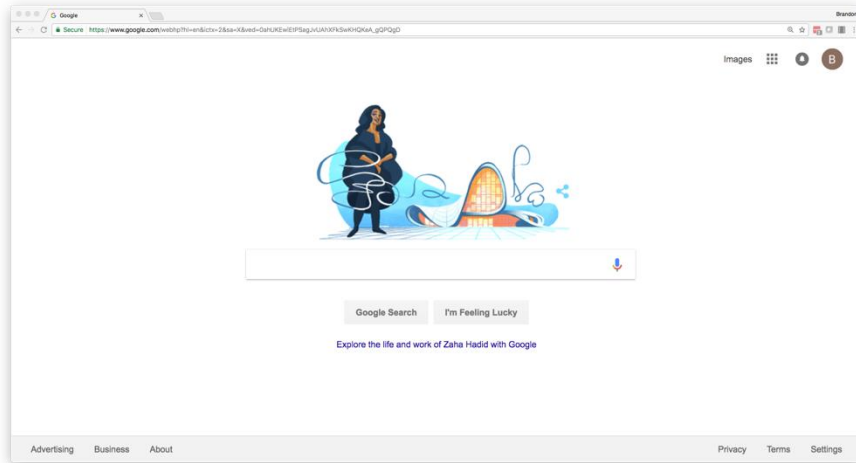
Google

Brandon

Secure https://www.google.com/webhp?hl=en&ictx=2&sa=X&ved=0ahUKEwiEtPSagJvUAhXFkSwKHQKeA_gQPQgD

Images

B

Google Search I'm Feeling Lucky

Explore the life and work of Zaha Hadid with Google

Advertising Business About

Privacy Terms Settings